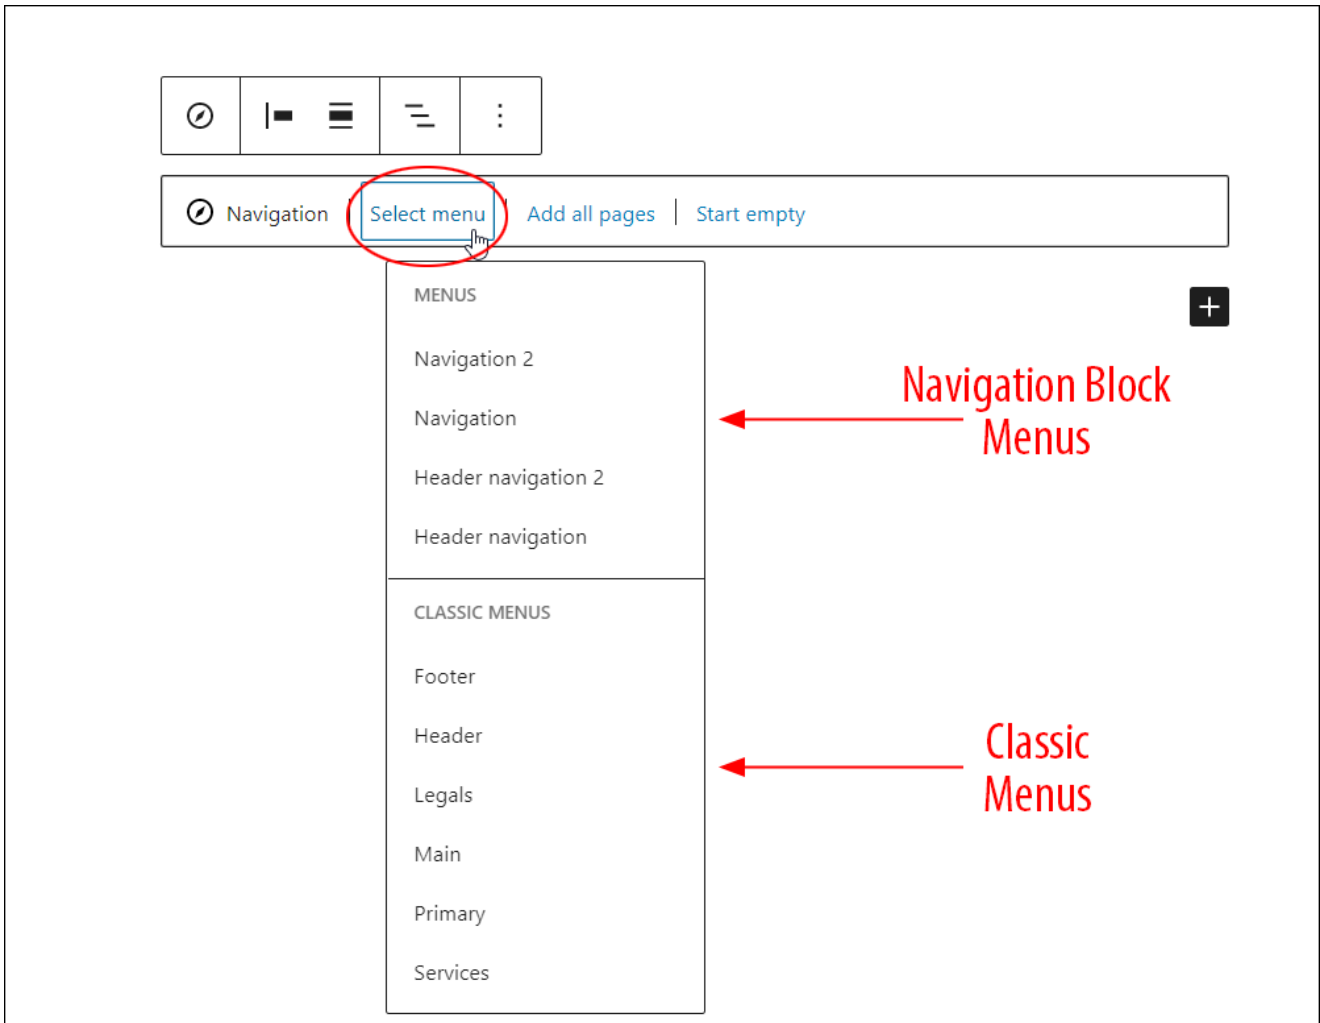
Navigation | Select menu | Add all pages | Start empty

MENUS

Navigation 2

Navigation

Header navigation 2

Header navigation

CLASSIC MENUS

Footer

Header

Legals

Main

Primary

Services

Navigation Block Menus

Classic Menus